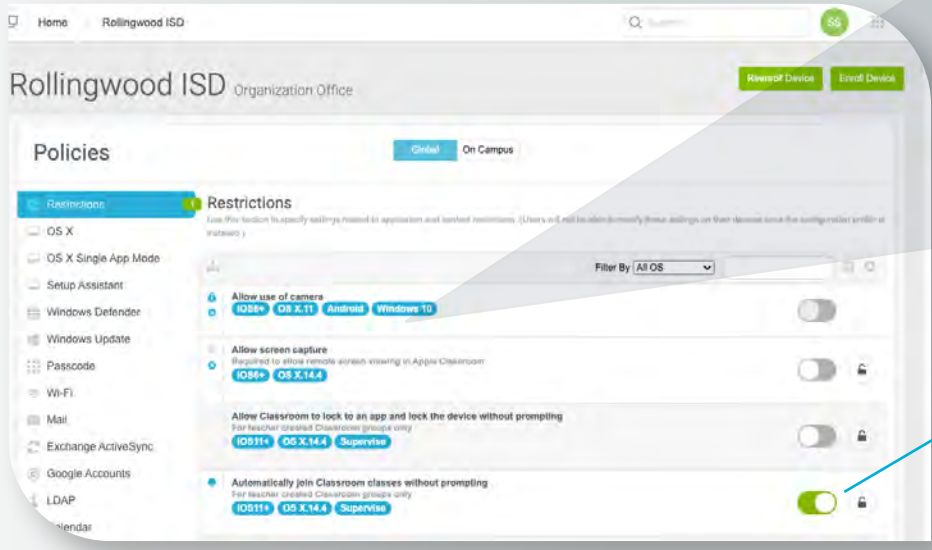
Home Rollingwood ISD

Q Search

SS

Rollingwood ISD Organization Office

Reenroll Device Enroll Device

Policies

Global On Campus

Restrictions

OS X

OS X Single App Mode

Setup Assistant

Windows Defender

Windows Update

Passcode

Wi-Fi

Mail

Exchange ActiveSync

Google Accounts

LDAP

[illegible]lendar

Restrictions

Use this section to specify settings related to application and content restrictions. (Users will not be able to modify these settings on their devices once the configuration profile is installed.)

Filter By All OS

Allow use of camera

IOS8+ OS X.11 Android Windows 10

Allow screen capture

Required to allow remote screen viewing in Apple Classroom

IOS8+ OS X.14.4

Allow Classroom to lock to an app and lock the device without prompting

For teacher created Classroom groups only

IOS11+ OS X.14.4 Supervise

Automatically join Classroom classes without prompting

For teacher created Classroom groups only

IOS11+ OS X.14.4 Supervise